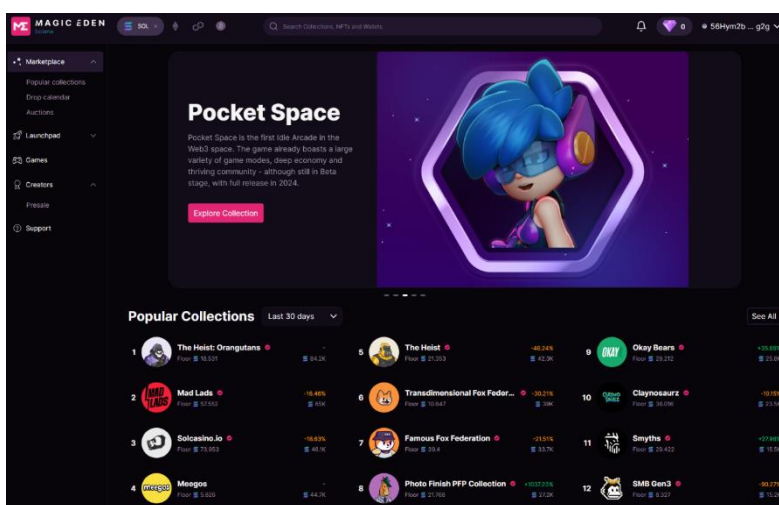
MAGIC EDEN
Solana

SOL

Search Collections, NFTs and Wallets

0

56Hym2b... g2g

Marketplace
Popular collections
Drop calendar
Auctions
Launchpad
Games
Creators
Presale
Support

Pocket Space

Pocket Space is the first Idle Arcade in the Web3 space. The game already boasts a large variety of game modes, deep economy and thriving community - although still in Beta stage, with full release in 2024.

Explore Collection

Popular Collections

Last 30 days

See All

1 The Heist: Orangutans
Floor 18.531
84.2K

2 Mad Lads
Floor 57.553
-16.46%
65K

3 Solcasino.io
Floor 73.953
-18.63%
48.1K

4 Meegos
Floor 5.826
-
44.7K

5 The Heist
Floor 21.353
-40.24%
42.3K

6 Transdimensional Fox Feder...
Floor 10.647
-30.21%
39K

7 Famous Fox Federation
Floor 39.4
-21.51%
33.7K

8 Photo Finish PFP Collection
Floor 21.768
+1037.23%
27.2K

9 Okay Bears
Floor 29.292
+35.69%
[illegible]

10 Claynosaurz
Floor 36.096
-10.15%
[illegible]

11 Smyths
Floor 29.422
+27.66%
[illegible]

12 SMB Gen3
Floor 9.327
-90.27%
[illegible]